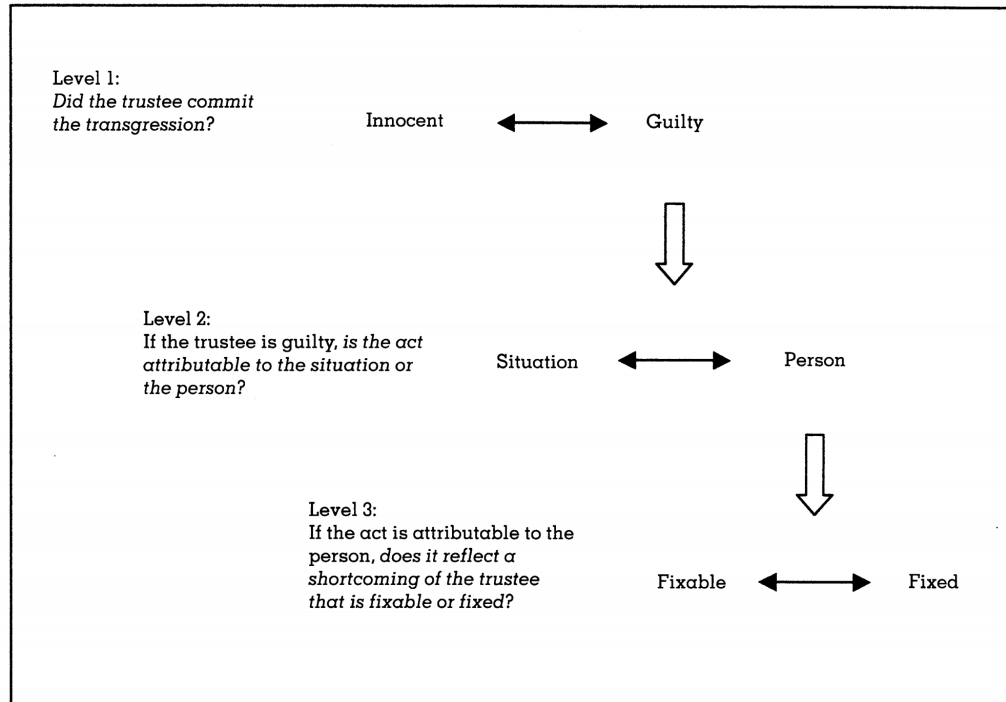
Level 1:
*Did the trustee commit the transgression?*

Innocent Guilty

Level 2:
If the trustee is guilty, *is the act attributable to the situation or the person?*

Situation Person

Level 3:
If the act is attributable to the person, *does it reflect a shortcoming of the trustee that is fixable or fixed?*

Fixable Fixed